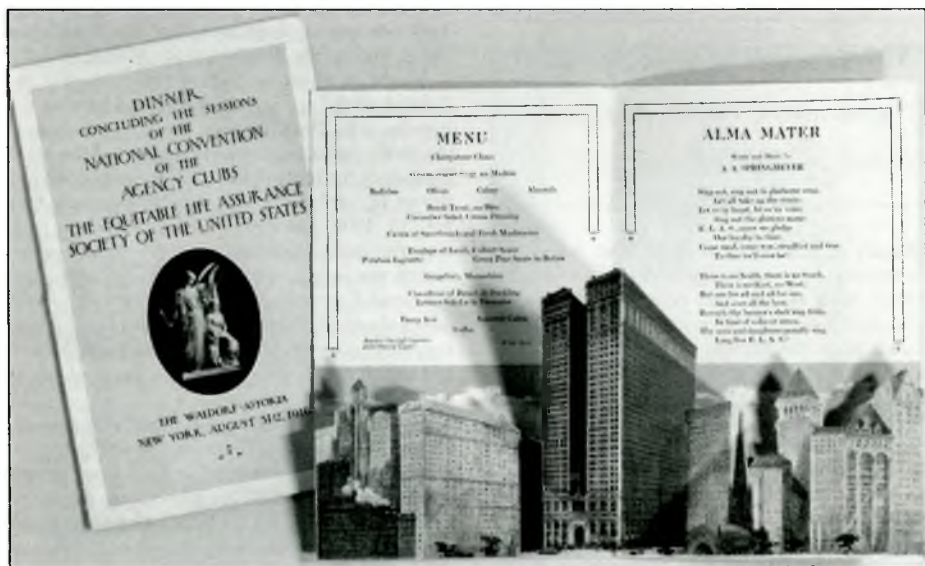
DINNER
CONCLUDING THE SESSIONS
OF THE
NATIONAL CONVENTION
OF THE
AGENCY CLUBS
THE EQUITABLE LIFE ASSURANCE
SOCIETY OF THE UNITED STATES

THE WALDORF-ASTORIA
NEW YORK, AUGUST 31ST, 1916

MENU

Champagne Clam
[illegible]
Radishes Olives Celery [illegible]
Brook Trout, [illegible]
Cucumber Salad, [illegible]
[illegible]
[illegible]
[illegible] Green Peas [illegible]
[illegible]
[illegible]
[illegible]
Fancy Ices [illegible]
Coffee

ALMA MATER

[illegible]
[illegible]

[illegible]